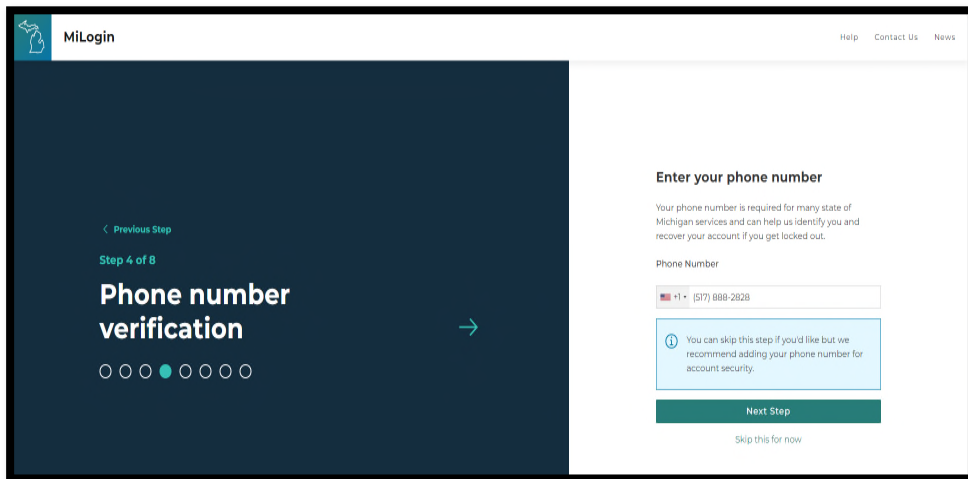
MiLogin

Help Contact Us News

Previous Step

Step 4 of 8

Phone number verification

Enter your phone number

Your phone number is required for many state of Michigan services and can help us identify you and recover your account if you get locked out.

Phone Number

+1 (517) 888-2828

You can skip this step if you'd like but we recommend adding your phone number for account security.

Next Step

Skip this for now